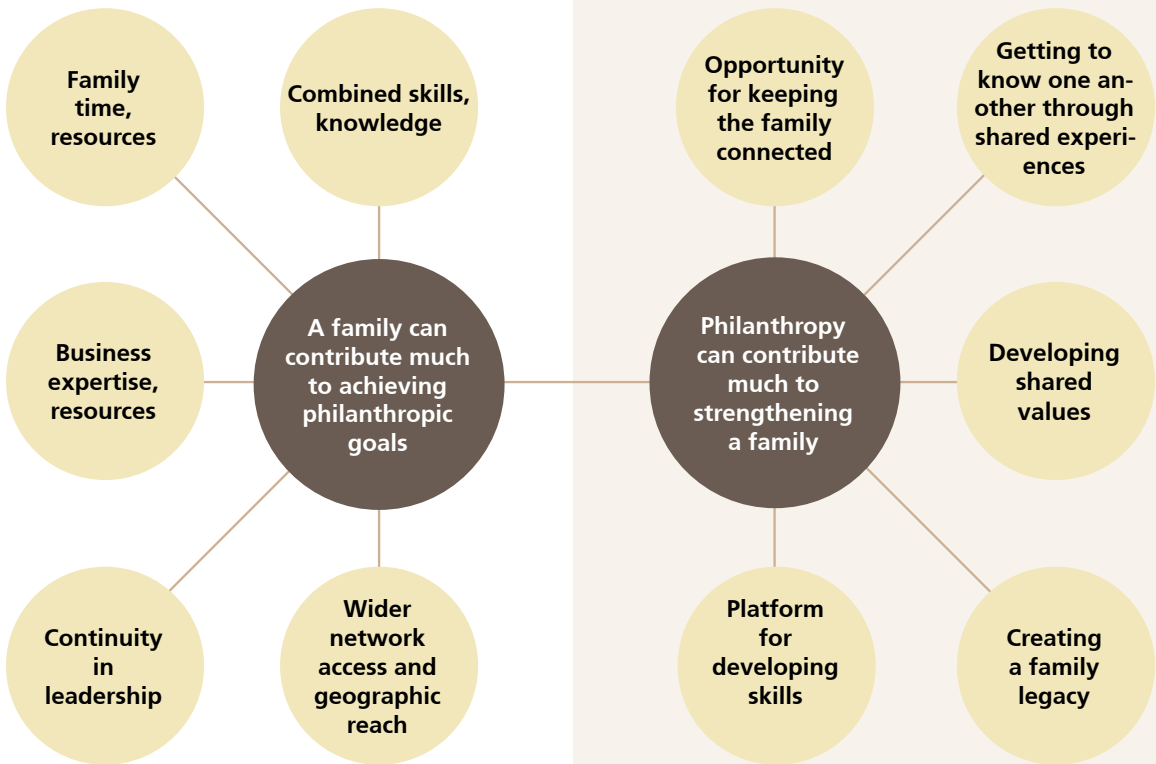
Family time, resources

Combined skills, knowledge

Business expertise, resources

A family can contribute much to achieving philanthropic goals

Continuity in leadership

Wider network access and geographic reach

Opportunity for keeping the family connected

Getting to know one another through shared experiences

Philanthropy can contribute much to strengthening a family

Developing shared values

Platform for developing skills

Creating a family legacy